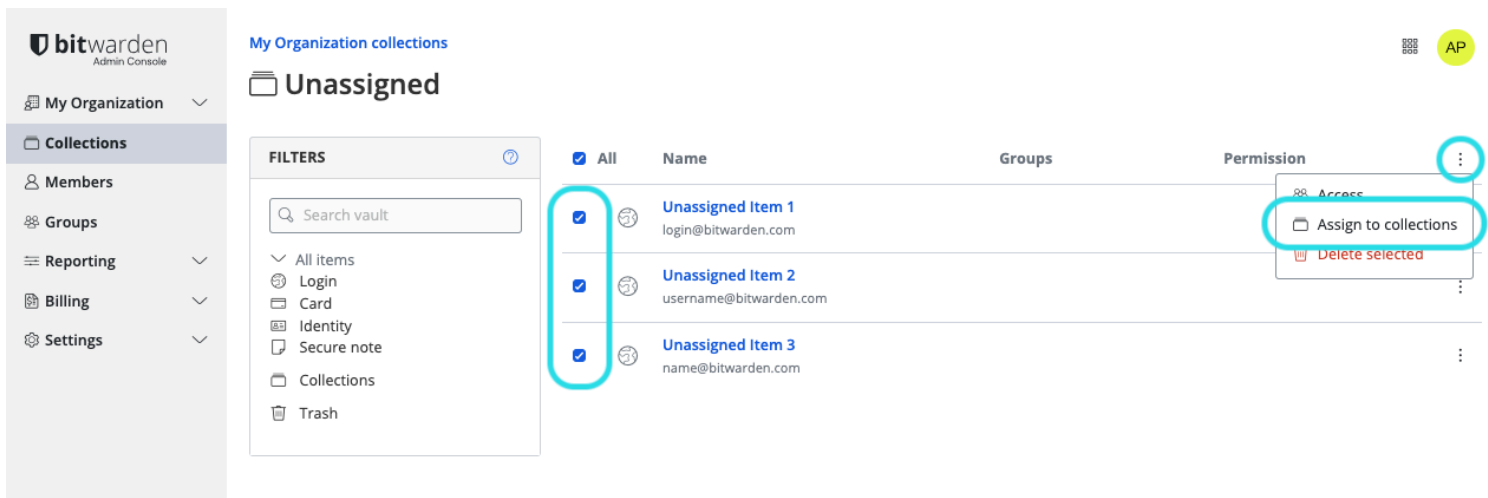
bitwarden
Admin Console

My Organization
Collections
Members
Groups
Reporting
Billing
Settings

My Organization collections

Unassigned

AP

FILTERS

Search vault

All items
Login
Card
Identity
Secure note
Collections
Trash

All Name Groups Permission

Access
Assign to collections
Delete selected

Unassigned Item 1
login@bitwarden.com

Unassigned Item 2
username@bitwarden.com

Unassigned Item 3
name@bitwarden.com